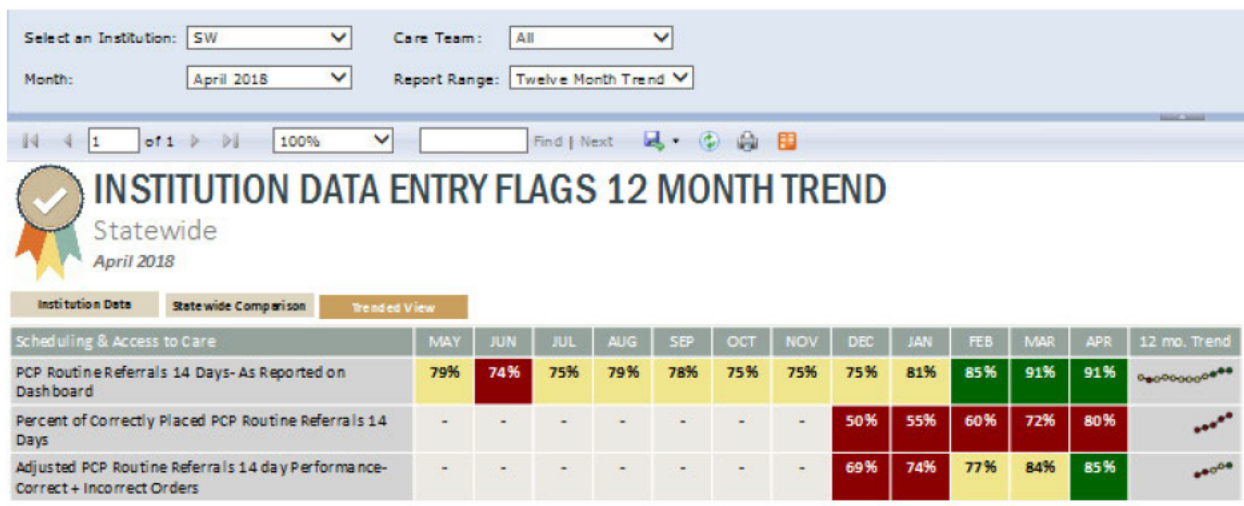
Select an Institution: SW

Care Team: All

Month: April 2018

Report Range: Twelve Month Trend

1 of 1

100%

Find | Next

INSTITUTION DATA ENTRY FLAGS 12 MONTH TREND

Statewide

April 2018

Institution Data

Statewide Comparison

Trended View

| Scheduling & Access to Care | MAY | JUN | JUL | AUG | SEP | OCT | NOV | DEC | JAN | FEB | MAR | APR | 12 mo. Trend |
|---|---|---|---|---|---|---|---|---|---|---|---|---|---|
| PCP Routine Referrals 14 Days- As Reported on Dashboard | 79% | 74% | 75% | 79% | 78% | 75% | 75% | 75% | 81% | 85% | 91% | 91% | |
| Percent of Correctly Placed PCP Routine Referrals 14 Days | - | - | - | - | - | - | - | 50% | 55% | 60% | 72% | 80% | |
| Adjusted PCP Routine Referrals 14 day Performance- Correct + Incorrect Orders | - | - | - | - | - | - | - | 69% | 74% | 77% | 84% | 85% | |